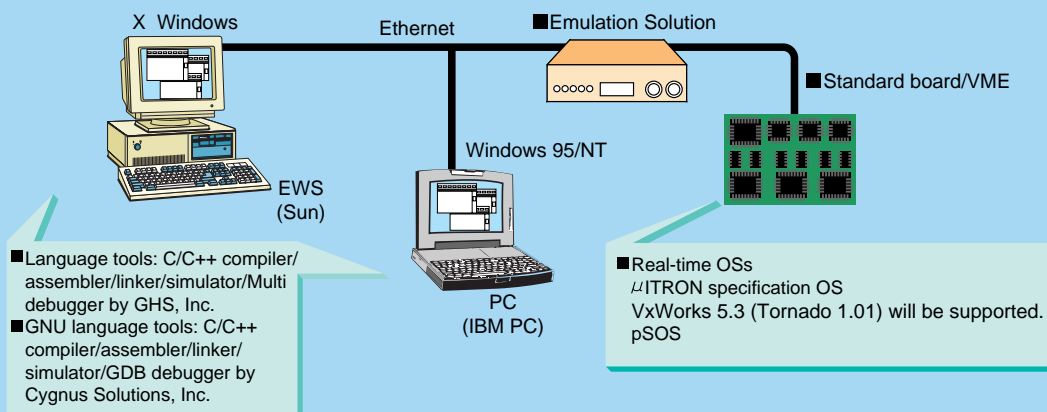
X Windows

Ethernet

■Emulation Solution

■Standard board/VME

Windows 95/NT

EWS (Sun)

PC (IBM PC)

■Language tools: C/C++ compiler/assembler/linker/simulator/Multi debugger by GHS, Inc.
■GNU language tools: C/C++ compiler/assembler/linker/simulator/GDB debugger by Cygnus Solutions, Inc.

■Real-time OSs
$\mu$ITRON specification OS
VxWorks 5.3 (Tornado 1.01) will be supported.
pSOS